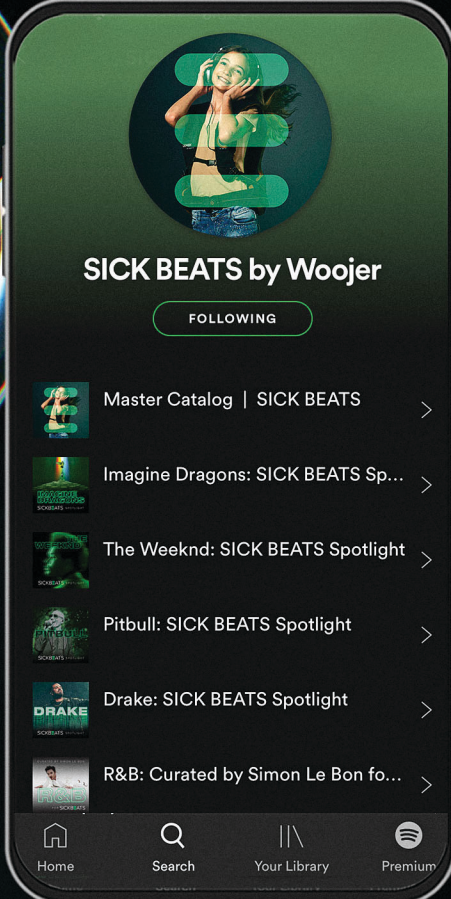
SICK BEATS by Woojer

FOLLOWING

Master Catalog | SICK BEATS

IMAGINE DRAGONS SICKBEATS

Imagine Dragons: SICK BEATS Sp...

THE WEEKND SICKBEATS

The Weeknd: SICK BEATS Spotlight

PITBULL SICKBEATS

Pitbull: SICK BEATS Spotlight

DRAKE SICKBEATS

Drake: SICK BEATS Spotlight

R&B SICKBEATS

R&B: Curated by Simon Le Bon fo...

Home

Search

Your Library

Premium